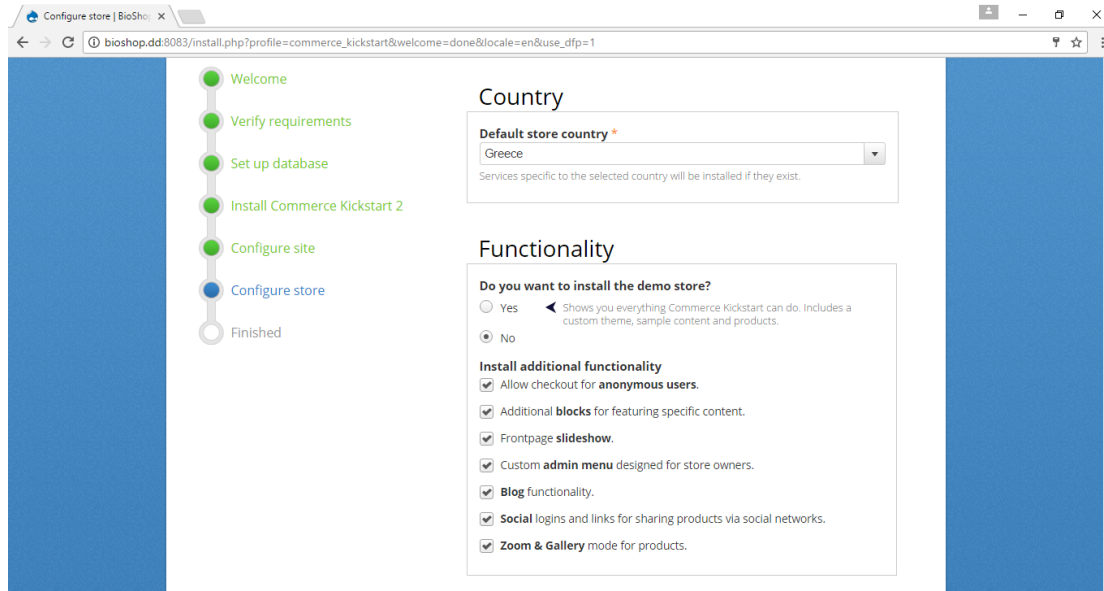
Configure store | BioSho

bioshop.dd:8083/install.php?profile=commerce_kickstart&welcome=done&locale=en&use_dfp=1

Welcome

Verify requirements

Set up database

Install Commerce Kickstart 2

Configure site

Configure store

Finished

Country

Default store country *

Greece

Services specific to the selected country will be installed if they exist.

Functionality

Do you want to install the demo store?

Yes

Shows you everything Commerce Kickstart can do. Includes a custom theme, sample content and products.

No

Install additional functionality

Allow checkout for **anonymous users**.

Additional **blocks** for featuring specific content.

Frontpage **slideshow**.

Custom **admin menu** designed for store owners.

**Blog** functionality.

**Social** logins and links for sharing products via social networks.

**Zoom & Gallery** mode for products.